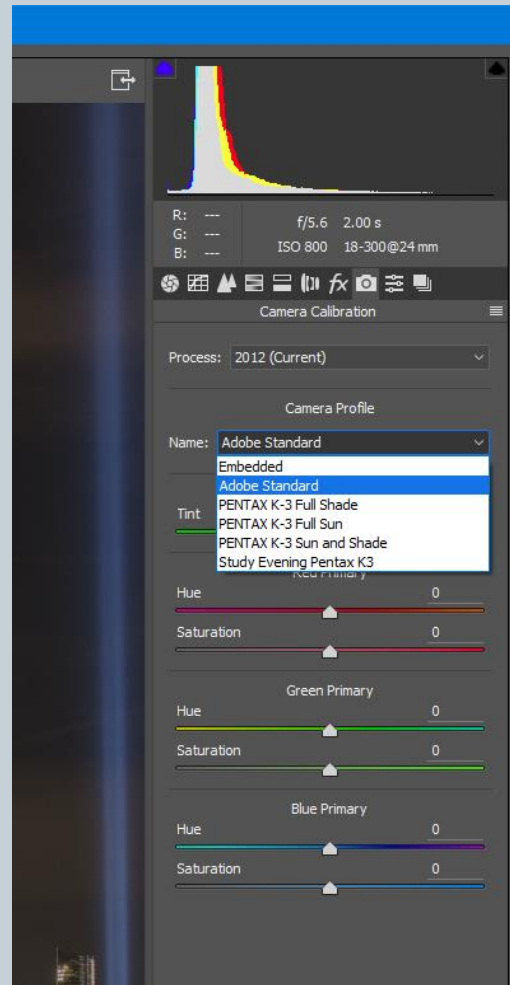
R: ---
G: ---
B: ---

f/5.6 2.00 s
ISO 800 18-300@24 mm

Camera Calibration

Process: 2012 (Current)

Camera Profile

Name: Adobe Standard

Embedded
Adobe Standard
PENTAX K-3 Full Shade
PENTAX K-3 Full Sun
PENTAX K-3 Sun and Shade
Study Evening Pentax K3

Tint

Red Primary

Hue 0

Saturation 0

Green Primary

Hue 0

Saturation 0

Blue Primary

Hue 0

Saturation 0